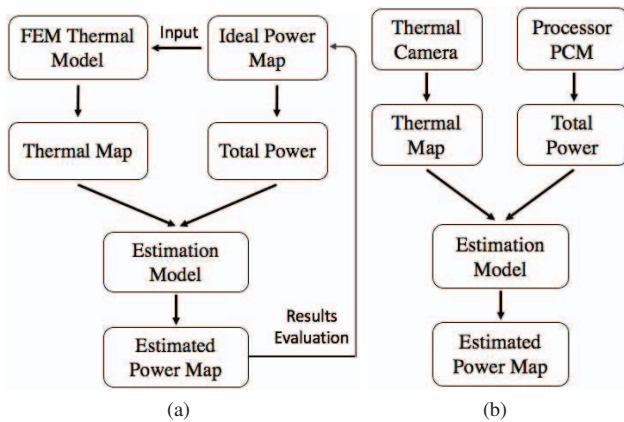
FEM Thermal Model

Input

Ideal Power Map

Thermal Map

Total Power

Estimation Model

Results Evaluation

Estimated Power Map

(a)

Thermal Camera

Processor PCM

Thermal Map

Total Power

Estimation Model

Estimated Power Map

(b)